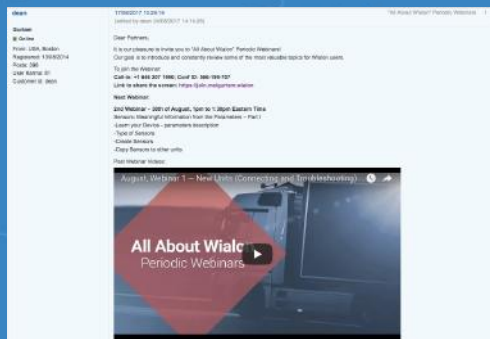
dean

Gurtam
Online
From: USA, Boston
Registered: 13/09/2014
Posts: 386
User Karma: 31
Customer ID: dean

17/08/2017 10:29:14
(edited by dean 18/08/2017 14:14:29)

"All About Wialon" Periodic Webinars

Dear Partners,

It is our pleasure to invite you to "All About Wialon" Periodic Webinars!
Our goal is to introduce and constantly review some of the most valuable topics for Wialon users.

To join the Webinar:
Call in: +1 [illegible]
Link to share the screen: https://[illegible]

Next Webinar:

2nd Webinar – 29th of August, 1pm to 1:30pm Eastern Time
Sensors: Meaningful Information from the Parameters – Part I
-Learn your Device – parameters description
-Type of Sensors
-Create Sensors
-Copy Sensors to other units

Past Webinar Videos:

August, Webinar 1 — New Units (Connecting and Troubleshooting)

All About Wialon
Periodic Webinars